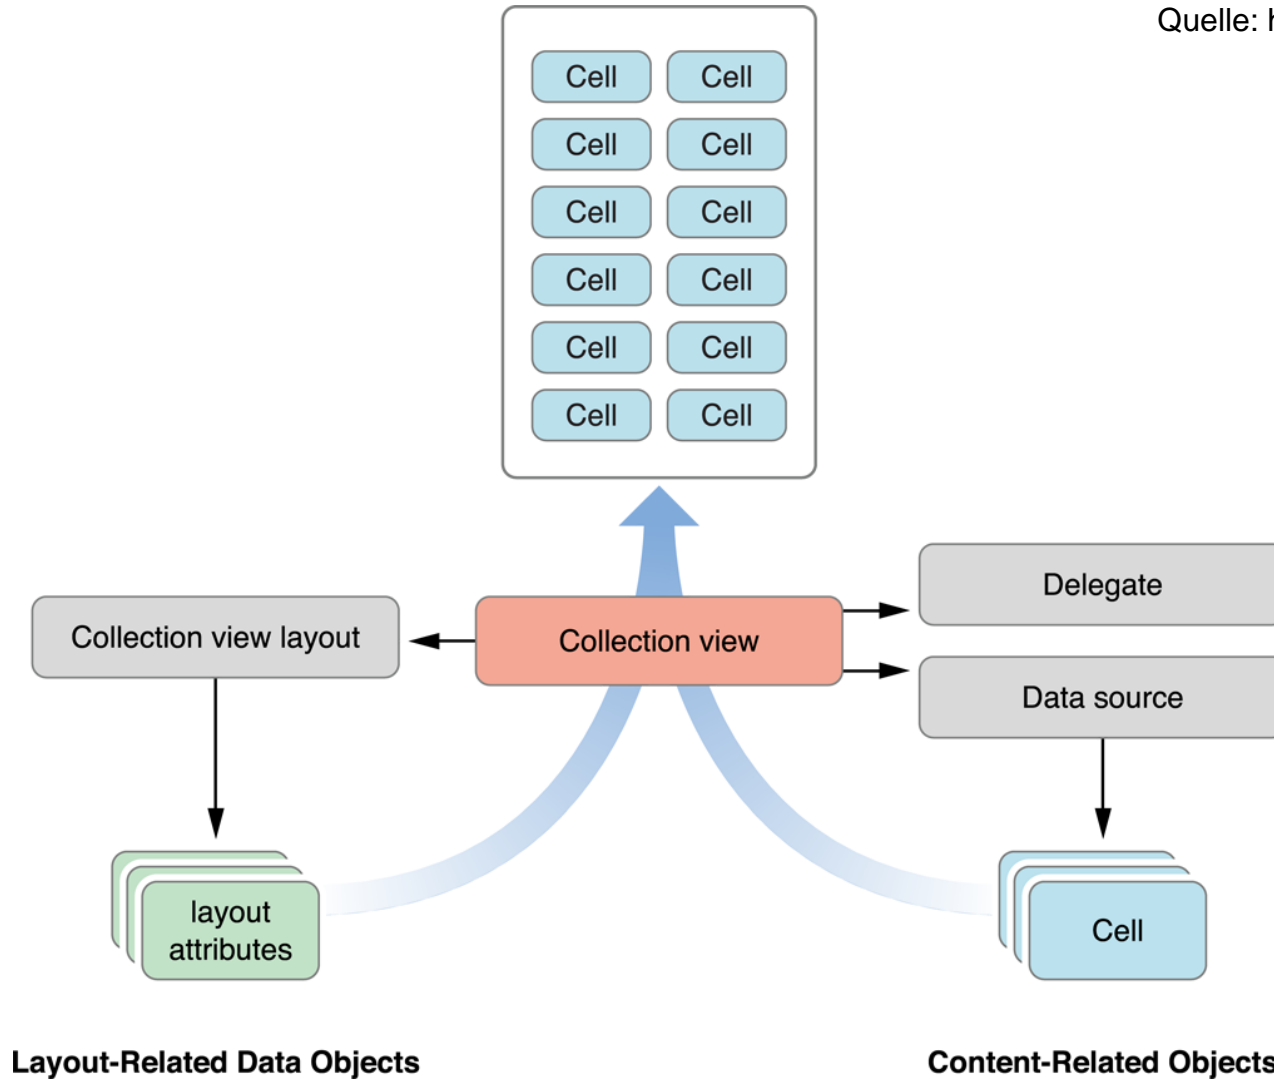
Quelle: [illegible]

| Cell | Cell |
|---|---|
| Cell | Cell |
| Cell | Cell |
| Cell | Cell |
| Cell | Cell |
| Cell | Cell |

Collection view layout

Collection view

Delegate

Data source

layout attributes

Cell

Layout-Related Data Objects

Content-Related Objects